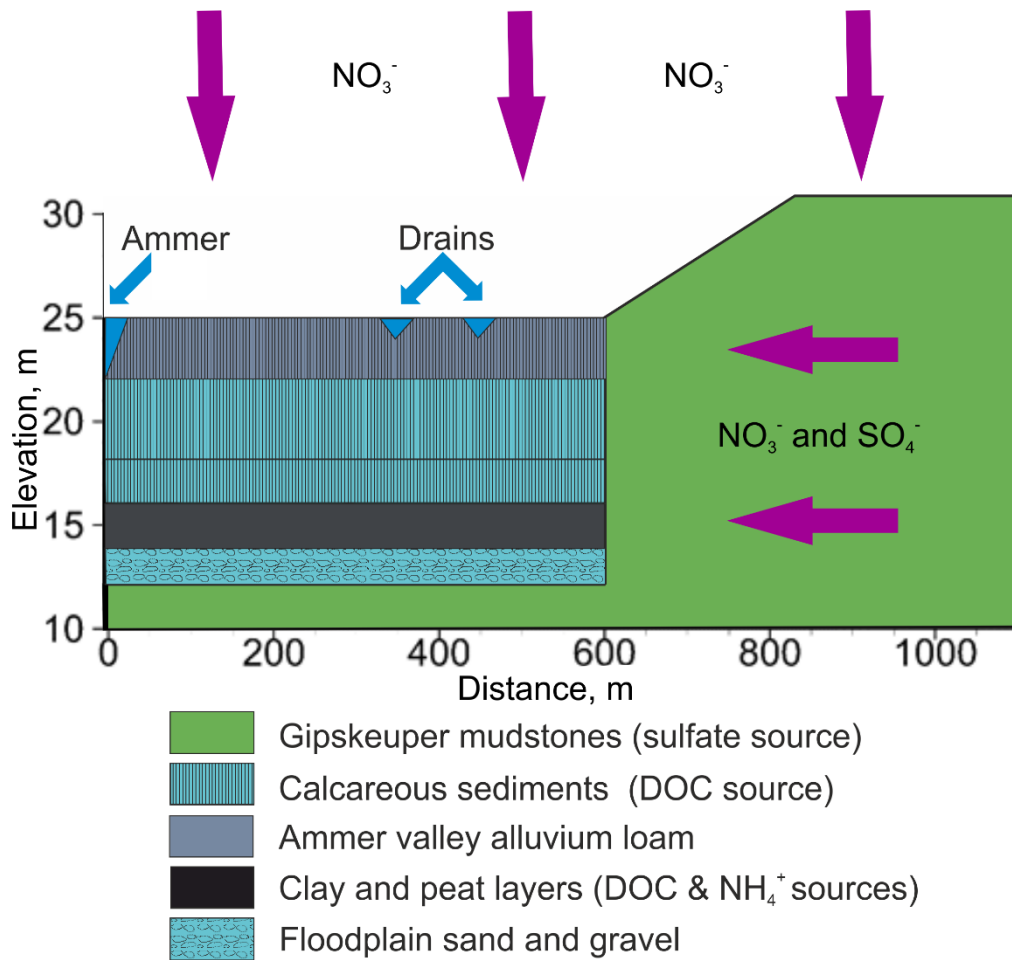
$NO_3^-$ $NO_3^-$

30
25
20
15
10
Elevation, m

Ammer
Drains

$NO_3^-$ and $SO_4^-$

0 200 400 600 800 1000
Distance, m

Gipskeuper mudstones (sulfate source)
Calcareous sediments (DOC source)
Ammer valley alluvium loam
Clay and peat layers (DOC & $NH_4^+$ sources)
Floodplain sand and gravel